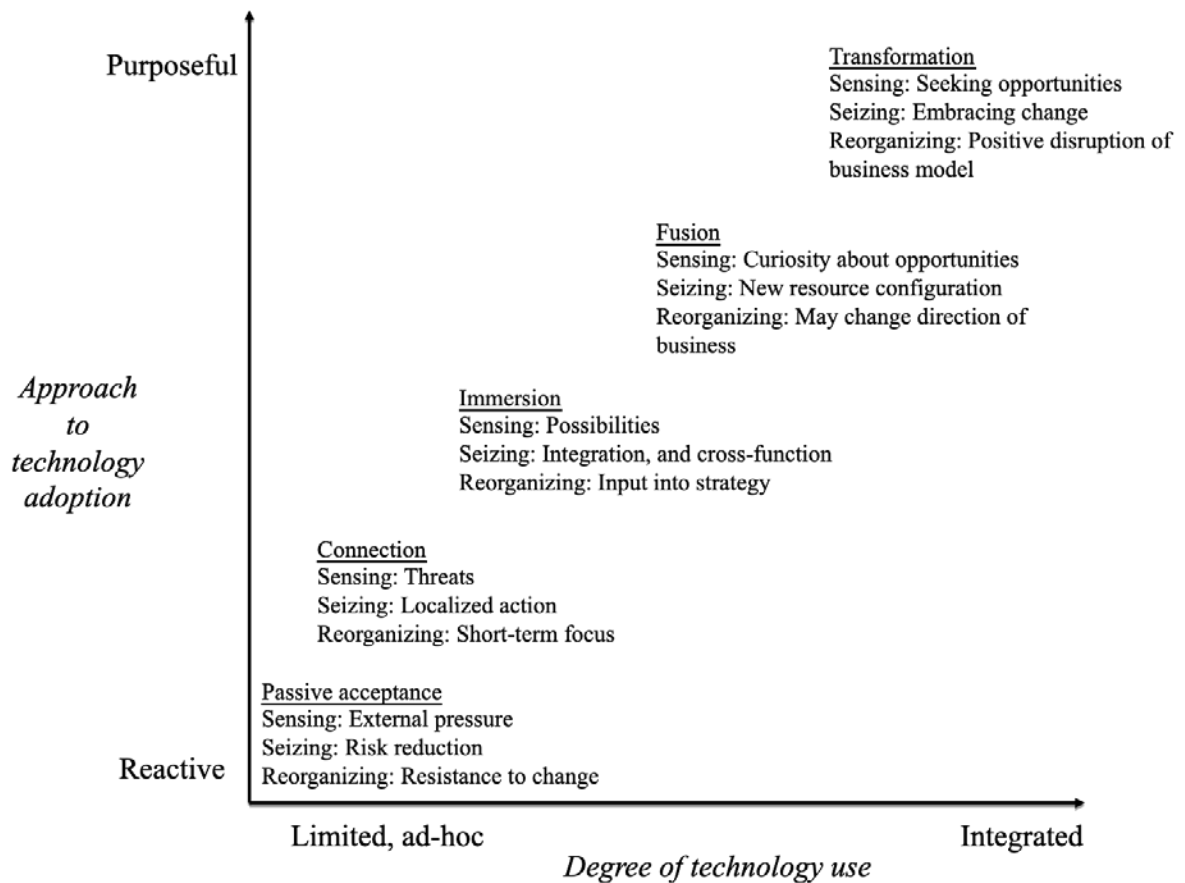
Purposeful

Transformation
Sensing: Seeking opportunities
Seizing: Embracing change
Reorganizing: Positive disruption of business model

Fusion
Sensing: Curiosity about opportunities
Seizing: New resource configuration
Reorganizing: May change direction of business

Approach to technology adoption

Immersion
Sensing: Possibilities
Seizing: Integration, and cross-function
Reorganizing: Input into strategy

Connection
Sensing: Threats
Seizing: Localized action
Reorganizing: Short-term focus

Passive acceptance
Sensing: External pressure
Seizing: Risk reduction
Reorganizing: Resistance to change

Reactive

Limited, ad-hoc

Integrated

Degree of technology use